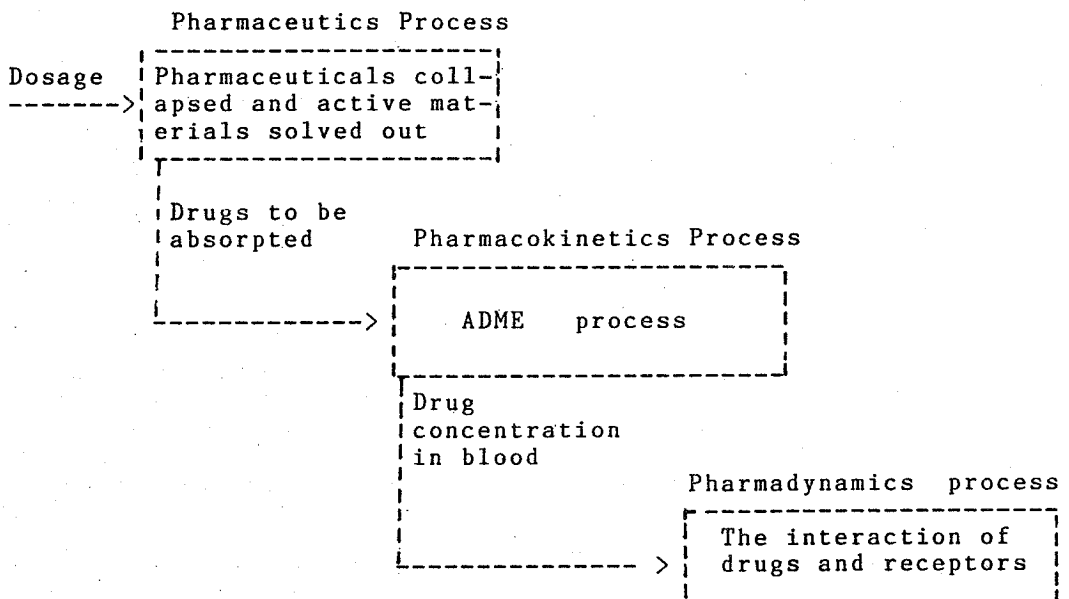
Pharmaceutics Process

Dosage

Pharmaceuticals collapsed and active materials solved out

Drugs to be absorpted

Pharmacokinetics Process

ADME process

Drug concentration in blood

Pharmadynamics process

The interaction of drugs and receptors